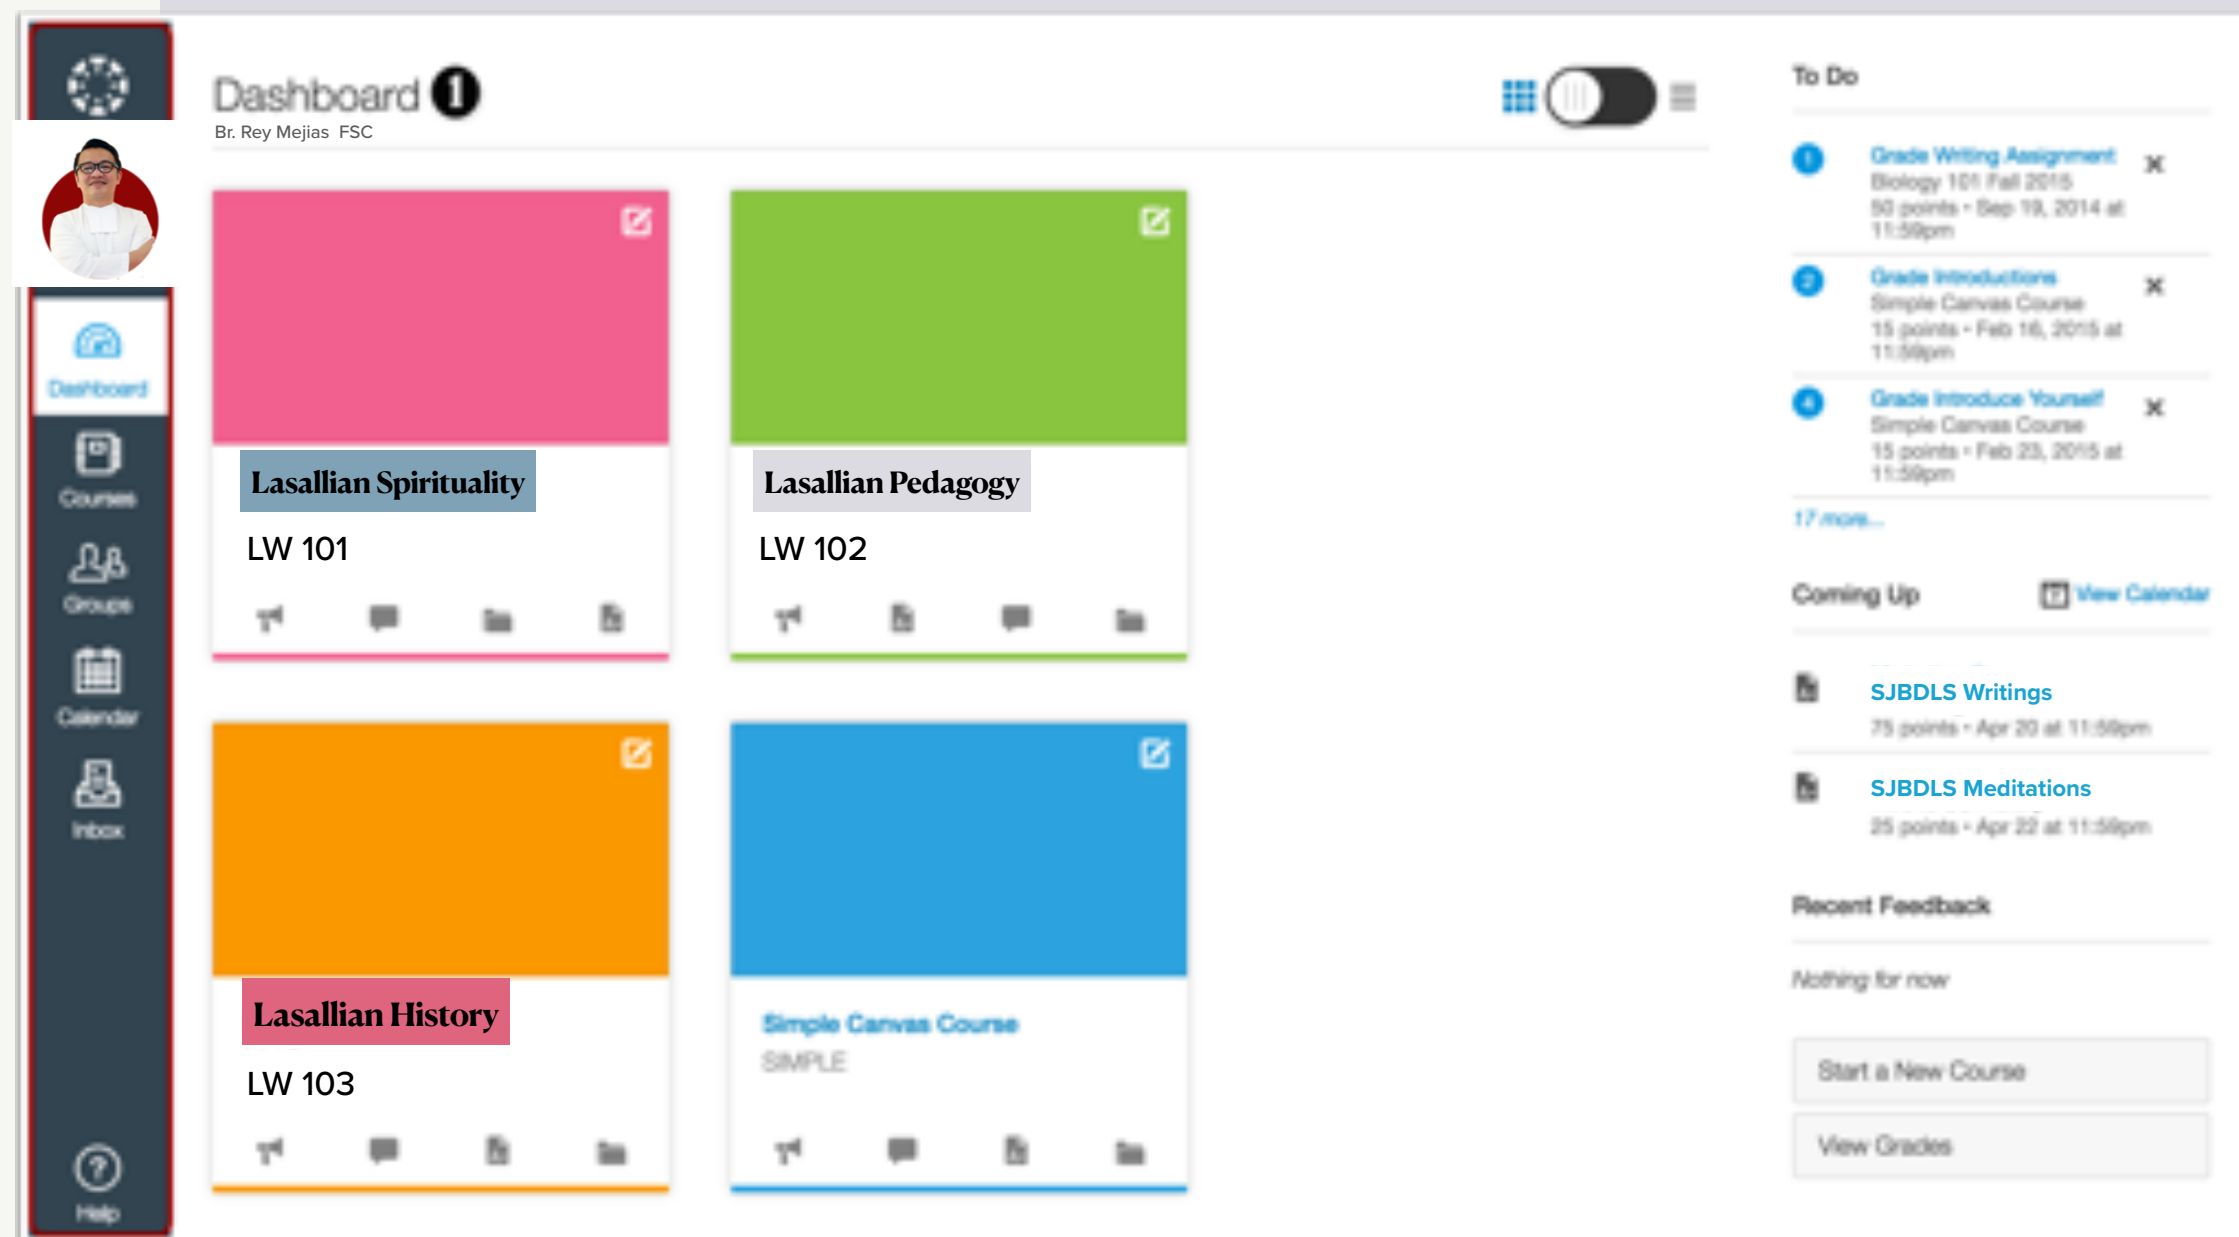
Dashboard 1

Br. Rey Mejias FSC

Dashboard

Courses

Groups

Calendar

Inbox

Help

Lasallian Spirituality

LW 101

Lasallian Pedagogy

LW 102

Lasallian History

LW 103

Simple Canvas Course

SIMPLE

To Do

Grade Writing Assignment
Biology 101 Fall 2015
50 points • Sep 19, 2014 at 11:59pm

Grade Introductions
Simple Canvas Course
15 points • Feb 16, 2015 at 11:59pm

Grade Introduce Yourself
Simple Canvas Course
15 points • Feb 23, 2015 at 11:59pm

17 more...

Coming Up

View Calendar

SJBDLS Writings
75 points • Apr 20 at 11:59pm

SJBDLS Meditations
25 points • Apr 22 at 11:59pm

Recent Feedback

Nothing for now

Start a New Course

View Grades